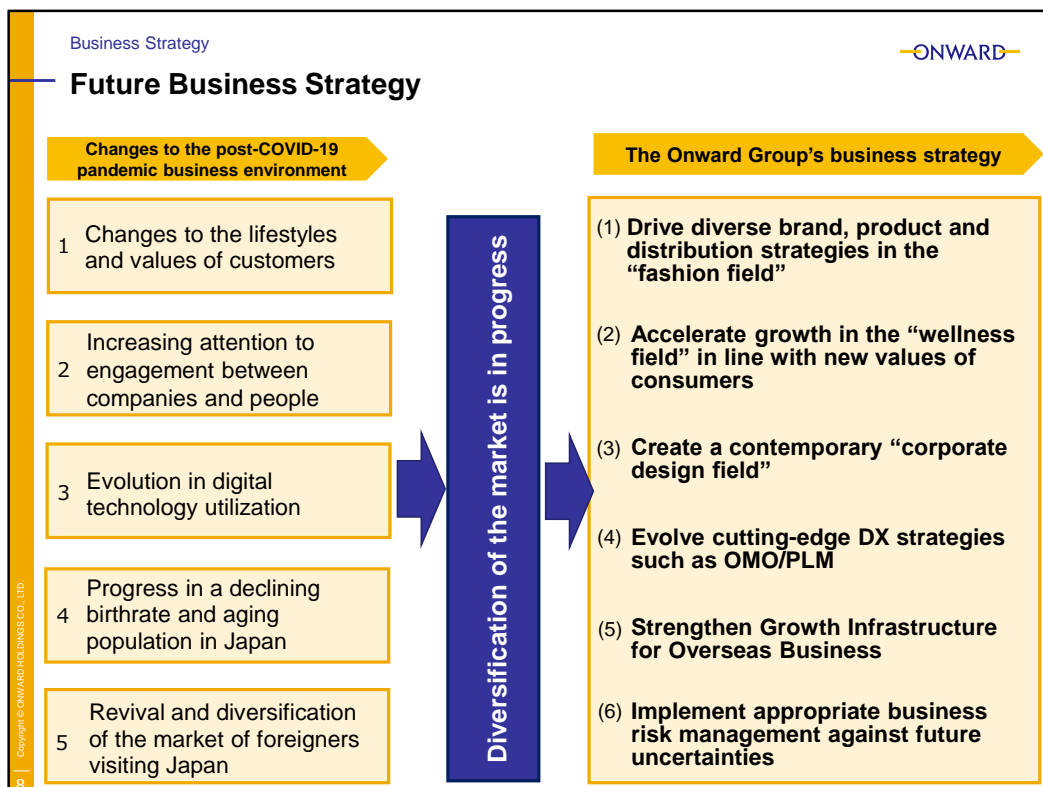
Business Strategy

ONWARD

Future Business Strategy

Changes to the post-COVID-19 pandemic business environment

1 Changes to the lifestyles and values of customers

2 Increasing attention to engagement between companies and people

3 Evolution in digital technology utilization

4 Progress in a declining birthrate and aging population in Japan

5 Revival and diversification of the market of foreigners visiting Japan

Diversification of the market is in progress

The Onward Group's business strategy

(1) Drive diverse brand, product and distribution strategies in the "fashion field"

(2) Accelerate growth in the "wellness field" in line with new values of consumers

(3) Create a contemporary "corporate design field"

(4) Evolve cutting-edge DX strategies such as OMO/PLM

(5) Strengthen Growth Infrastructure for Overseas Business

(6) Implement appropriate business risk management against future uncertainties

Copyright © ONWARD HOLDINGS CO., LTD.

8